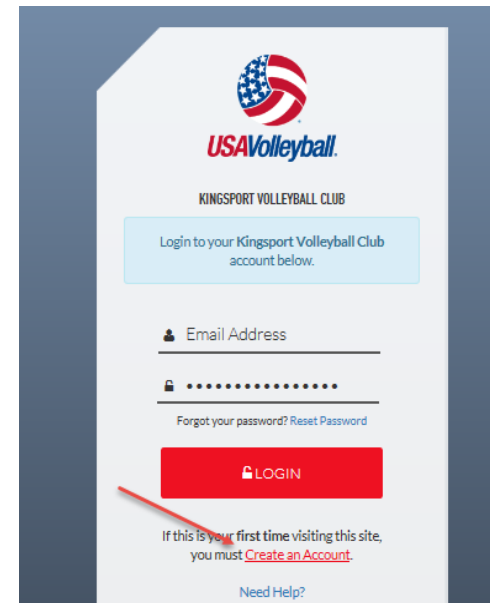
USAVolleyball.

KINGSPORT VOLLEYBALL CLUB

Login to your Kingsport Volleyball Club account below.

Email Address

••••••••••••••••

Forgot your password? Reset Password

LOGIN

If this is your first time visiting this site, you must Create an Account.

Need Help?